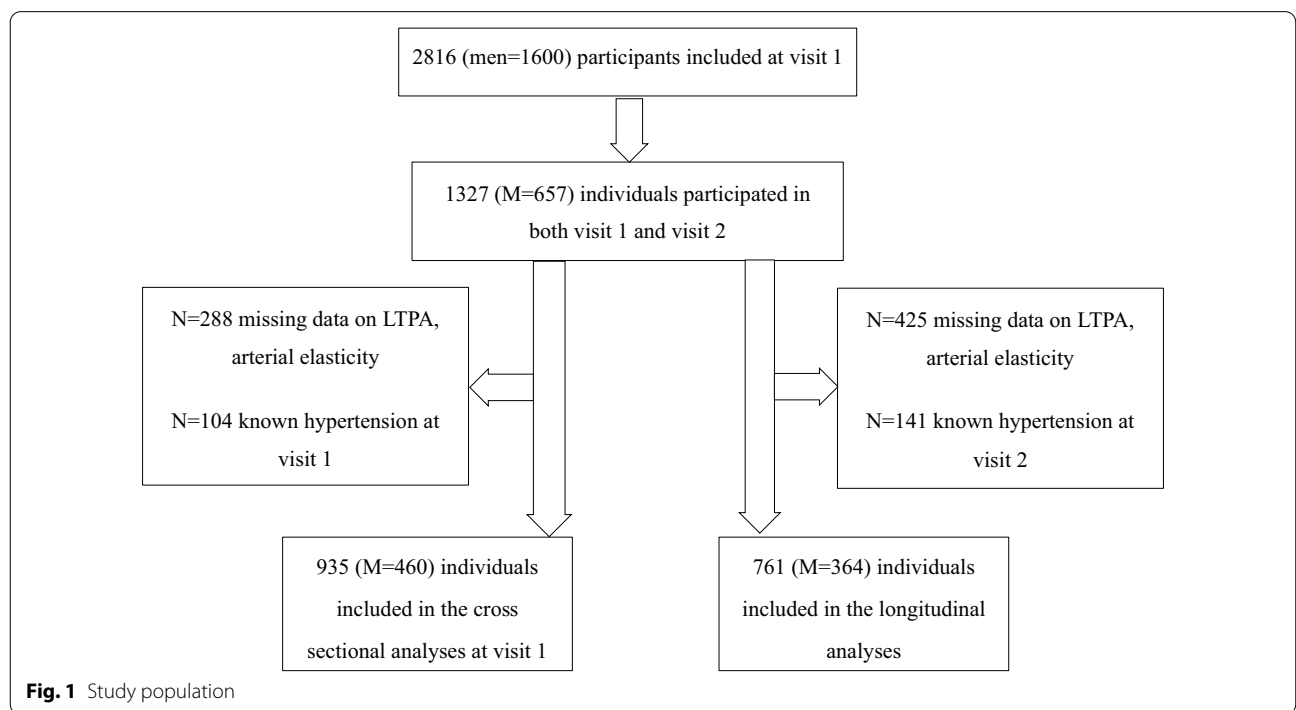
2816 (men=1600) participants included at visit 1

1327 (M=657) individuals participated in both visit 1 and visit 2

N=288 missing data on LTPA, arterial elasticity

N=104 known hypertension at visit 1

N=425 missing data on LTPA, arterial elasticity

N=141 known hypertension at visit 2

935 (M=460) individuals included in the cross sectional analyses at visit 1

761 (M=364) individuals included in the longitudinal analyses

**Fig. 1** Study population